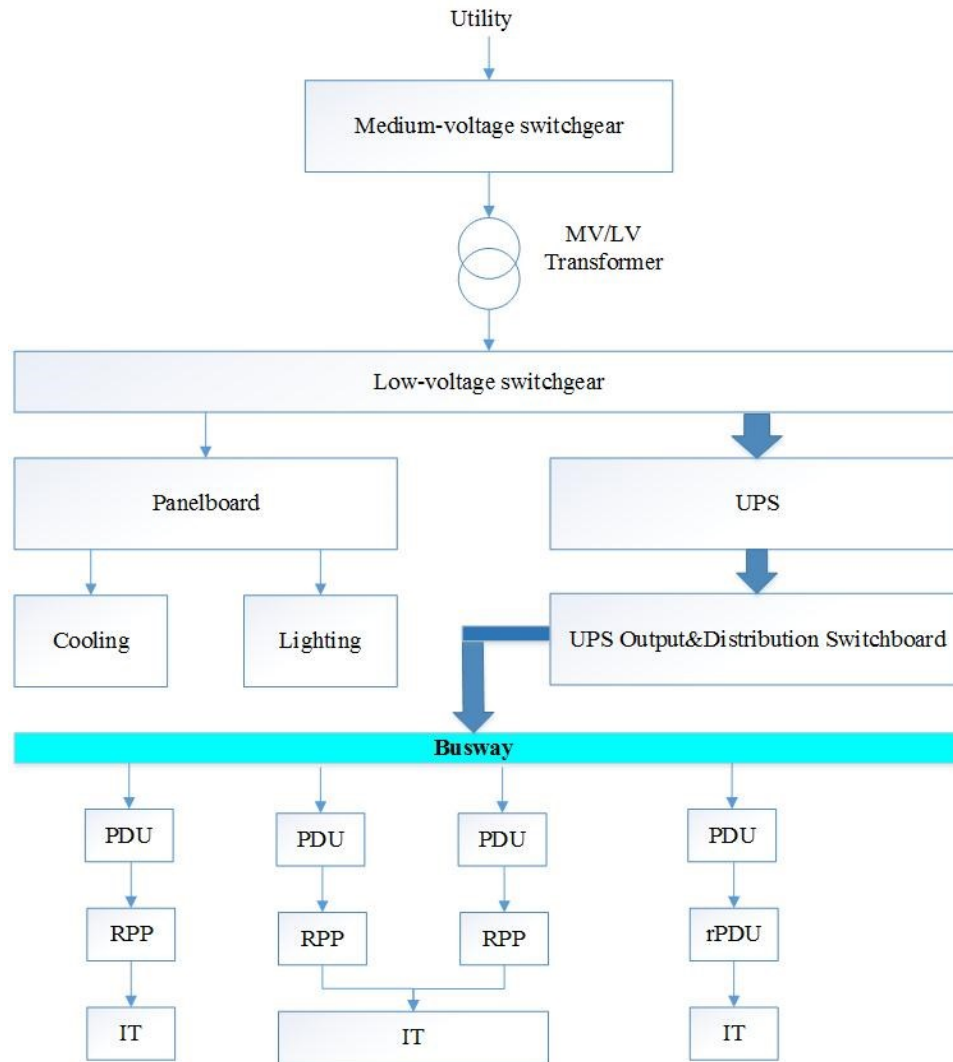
Utility

Medium-voltage switchgear

MV/LV Transformer

Low-voltage switchgear

Panelboard

UPS

Cooling

Lighting

UPS Output&Distribution Switchboard

Busway

PDU

PDU

PDU

PDU

RPP

RPP

RPP

rPDU

IT

IT

IT